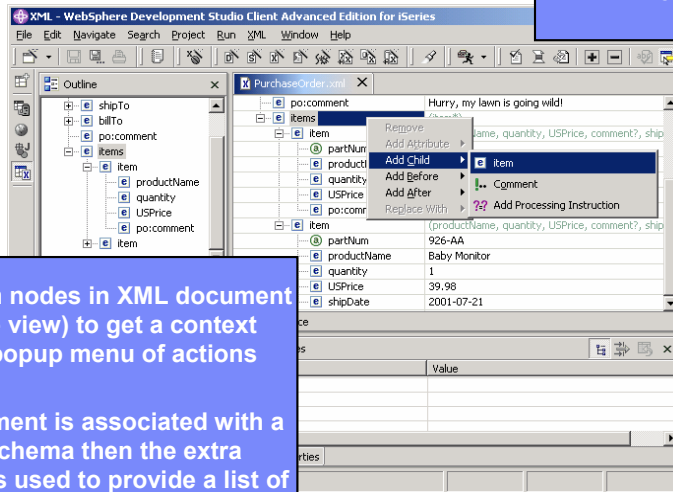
XML - WebSphere Development Studio Client Advanced Edition for iSeries

File Edit Navigate Search Project Run XML Window Help

Outline

shipTo
billTo
po:comment
items
item
productName
quantity
USPrice
po:comment
item

PurchaseOrder.xml

| | |
|---|---|
| po:comment | Hurry, my lawn is going wild! |
| items | (item*) |
| item | (productName, quantity, USPrice, comment?, ship |
| partNum | |
| productName | |
| quantity | |
| USPrice | |
| po:comment | |
| item | (productName, quantity, USPrice, comment?, ship |
| partNum | 926-AA |
| productName | Baby Monitor |
| quantity | 1 |
| USPrice | 39.98 |
| shipDate | 2001-07-21 |

Remove
Add Attribute
Add Child
Add Before
Add After
Replace With

item
Comment
Add Processing Instruction

Value

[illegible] nodes in XML document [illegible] view) to get a context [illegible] popup menu of actions

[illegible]ment is associated with a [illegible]chema then the extra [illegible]s used to provide a list of

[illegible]ce
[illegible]es
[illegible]rties